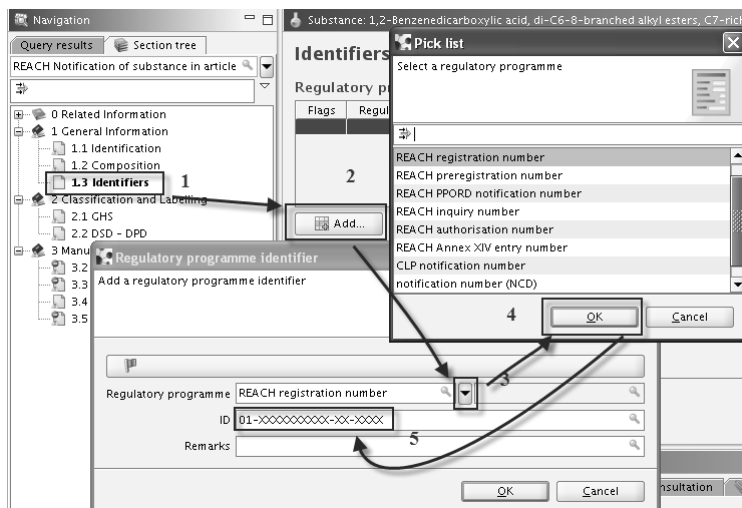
Navigation

Query results | Section tree

REACH Notification of substance in article

0 Related Information
1 General Information
1.1 Identification
1.2 Composition
1.3 Identifiers
2 Classification and Labelling
2.1 GHS
2.2 DSD - DPD
3 Manu
3.2
3.3
3.4
3.5

1

Substance: 1,2-Benzenedicarboxylic acid, di-C6-8-branched alkyl esters, C7-rich

Identifiers

Regulatory p

Flags | Regul

2

Add...

Pick list

Select a regulatory programme

REACH registration number
REACH preregistration number
REACH PPORD notification number
REACH inquiry number
REACH authorisation number
REACH Annex XIV entry number
CLP notification number
notification number (NCD)

4

OK | Cancel

Regulatory programme identifier

Add a regulatory programme identifier

Regulatory programme | REACH registration number

3

ID | 01-XXXXXXXXXX-XX-XXXX

5

Remarks

OK | Cancel

nsultation